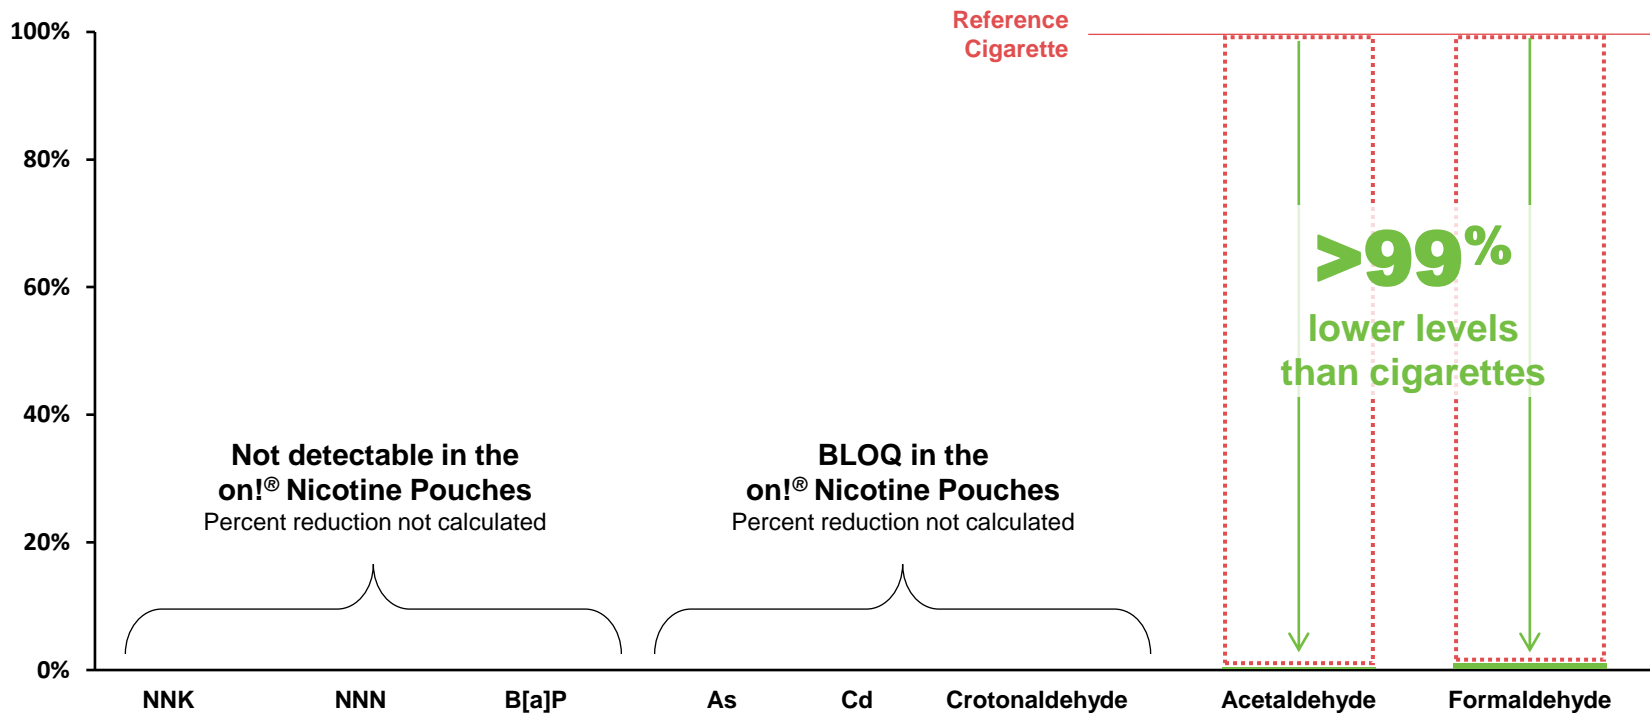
100%

80%

60%

40%

20%

0%

Reference Cigarette

>99%

lower levels than cigarettes

Not detectable in the on!® Nicotine Pouches
Percent reduction not calculated

BLOQ in the on!® Nicotine Pouches
Percent reduction not calculated

NNK

NNN

B[a]P

As

Cd

Crotonaldehyde

Acetaldehyde

Formaldehyde